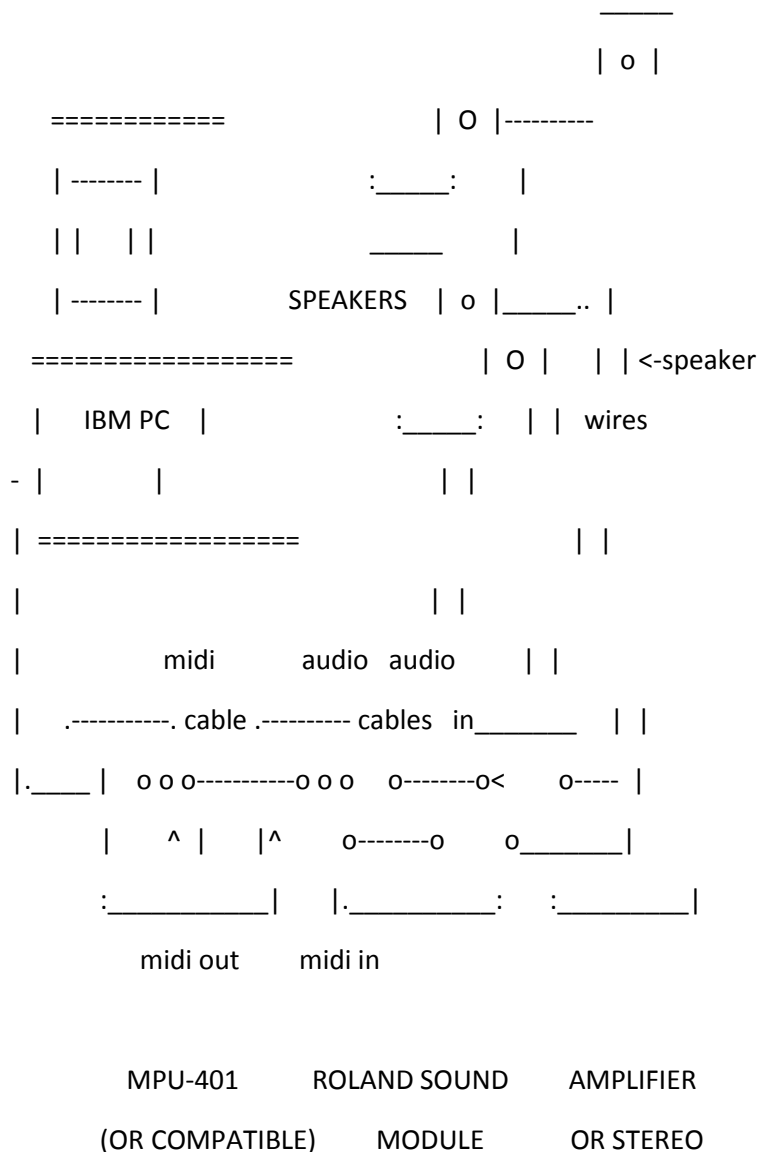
_____
| o |
=========== | O |----------
| -------- | :_____: |
| | | | _____ |
| -------- | SPEAKERS | o |_____.. |
================= | O | | | <-speaker
| IBM PC | :_____: | | wires
- | | | |
| ================= | |
| | |
| midi audio audio | |
| .-----------. cable .---------- cables in_______ | |
|.____ | o o o-----------o o o o--------o< o----- |
| ^ | |^ o--------o o_______|
:___________| |.__________: :_________|
midi out midi in

MPU-401 ROLAND SOUND AMPLIFIER
(OR COMPATIBLE) MODULE OR STEREO